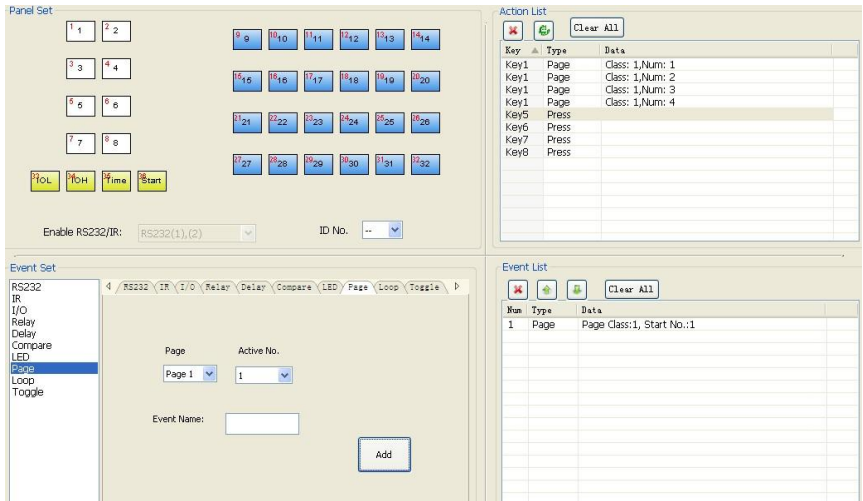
Panel Set

1 1
2 2
3 3
4 4
5 5
6 6
7 7
8 8
33 IOL
34 IOH
35 Time
36 Start

9 9
10 10
11 11
12 12
13 13
14 14
15 15
16 16
17 17
18 18
19 19
20 20
21 21
22 22
23 23
24 24
25 25
26 26
27 27
28 28
29 29
30 30
31 31
32 32

Enable RS232/IR: RS232(1),(2)
ID No. --

Action List

Clear All

| Key | Type | Data |
|---|---|---|
| Key1 | Page | Class: 1,Num: 1 |
| Key1 | Page | Class: 1,Num: 2 |
| Key1 | Page | Class: 1,Num: 3 |
| Key1 | Page | Class: 1,Num: 4 |
| Key5 | Press | |
| Key6 | Press | |
| Key7 | Press | |
| Key8 | Press | |

Event Set

RS232
IR
I/O
Relay
Delay
Compare
LED
Page
Loop
Toggle

RS232 IR I/O Relay Delay Compare LED Page Loop Toggle

Page
Page 1
Active No.
1

Event Name:

Add

Event List

Clear All

| Num | Type | Data |
|---|---|---|
| 1 | Page | Page Class:1, Start No.:1 |